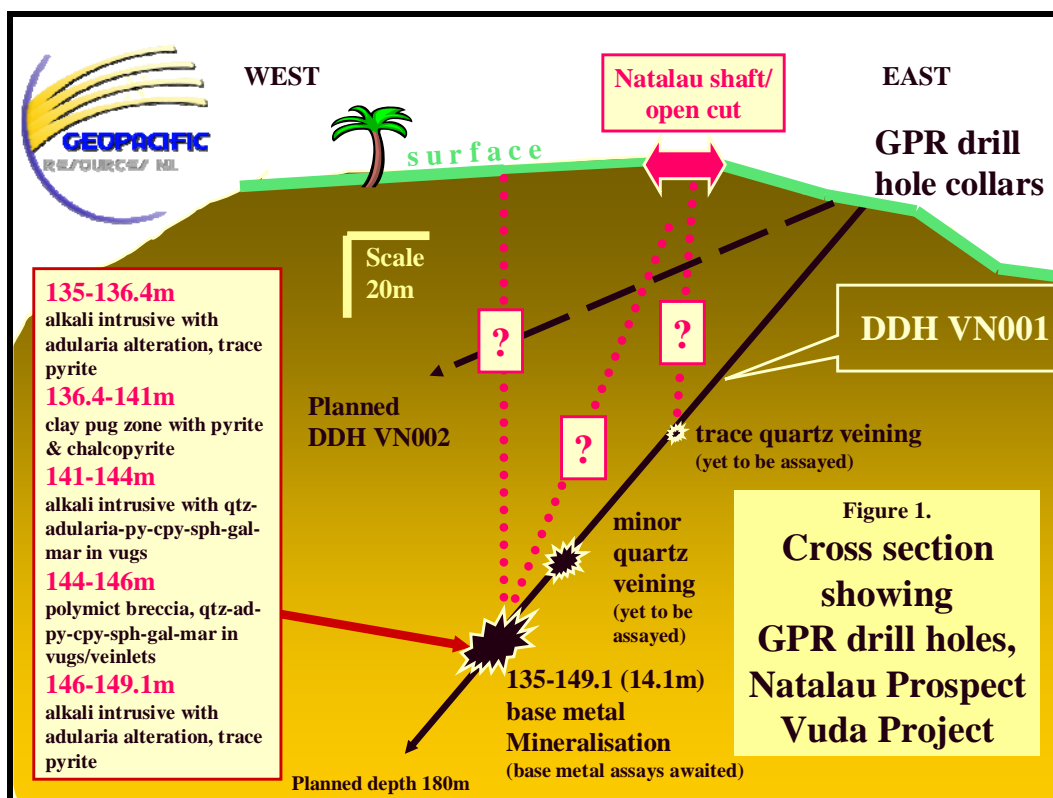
GEOPACIFIC RESOURCES NL

WEST

Natalau shaft/ open cut

EAST

surface

GPR drill hole collars

Scale 20m

DDH VN001

135-136.4m
alkali intrusive with adularia alteration, trace pyrite
136.4-141m
clay pug zone with pyrite & chalcopyrite
141-144m
alkali intrusive with qtz-adularia-py-cpy-sph-gal-mar in vugs
144-146m
polymict breccia, qtz-ad-py-cpy-sph-gal-mar in vugs/veinlets
146-149.1m
alkali intrusive with adularia alteration, trace pyrite

?

?

?

Planned DDH VN002

trace quartz veining
(yet to be assayed)

minor quartz veining
(yet to be assayed)

Figure 1.
Cross section showing GPR drill holes, Natalau Prospect Vuda Project

135-149.1 (14.1m) base metal Mineralisation
(base metal assays awaited)

Planned depth 180m